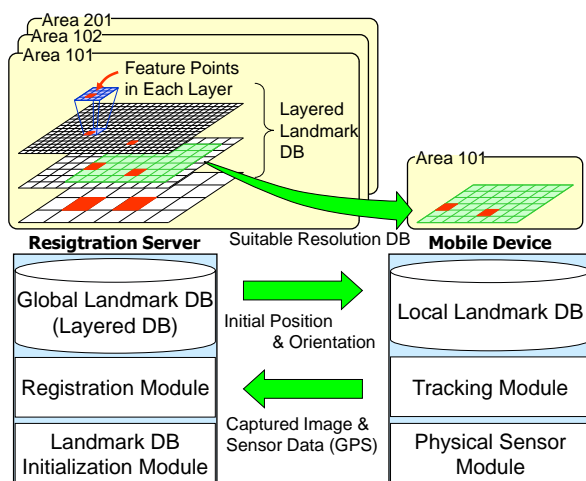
Area 201
Area 102
Area 101
Feature Points in Each Layer
Layered Landmark DB
Area 101
Resigtration Server
Suitable Resolution DB
Mobile Device
Global Landmark DB (Layered DB)
Initial Position & Orientation
Local Landmark DB
Registration Module
Tracking Module
Captured Image & Sensor Data (GPS)
Landmark DB Initialization Module
Physical Sensor Module